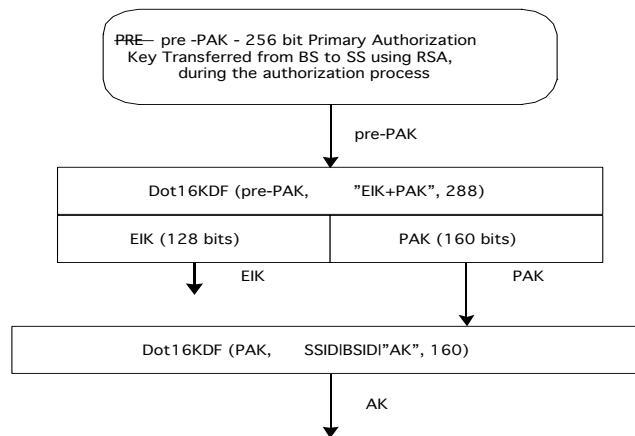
PRE pre -PAK - 256 bit Primary Authorization Key Transferred from BS to SS using RSA, during the authorization process

pre-PAK

Dot16KDF (pre-PAK, "EIK+PAK", 288)

EIK (128 bits)

PAK (160 bits)

EIK

PAK

Dot16KDF (PAK, SSID|BSID|"AK", 160)

AK